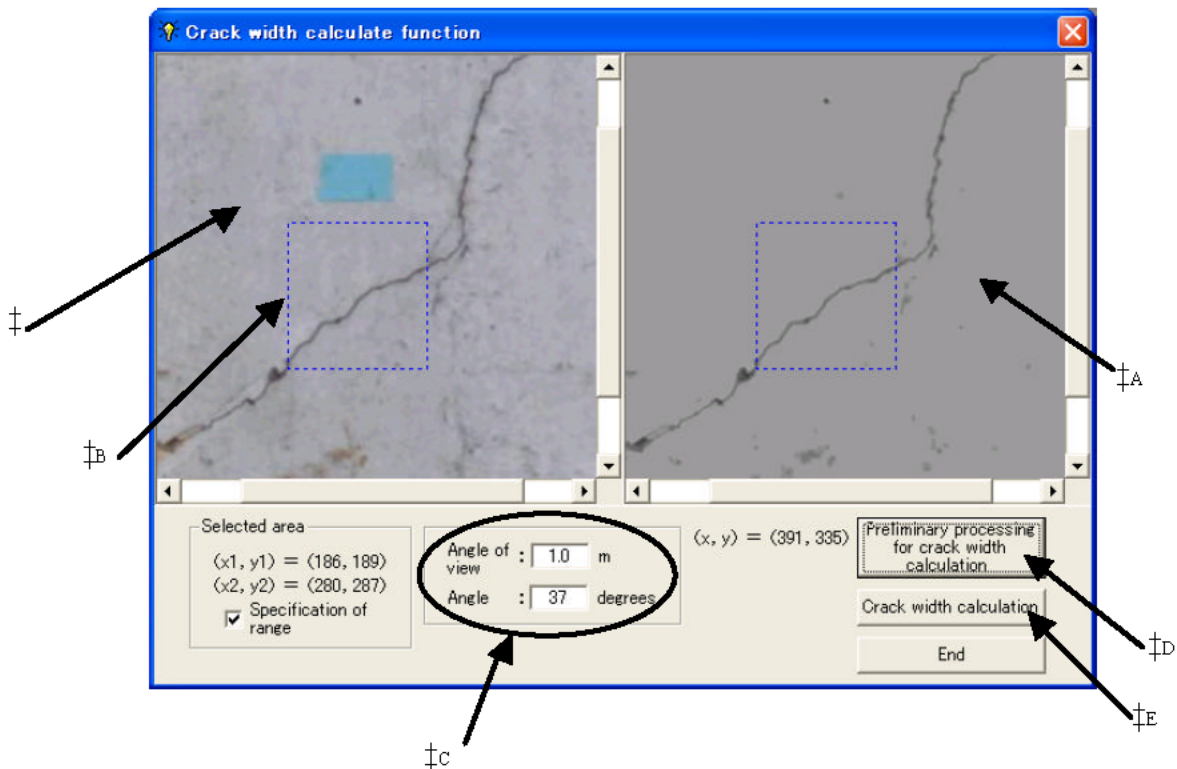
Crack width calculate function

‡

‡A

‡B

Selected area
(x1, y1) = (186, 189)
(x2, y2) = (280, 287)
Specification of range

Angle of view : 1.0 m
Angle : 37 degrees

(x, y) = (391, 335)

Preliminary processing for crack width calculation

Crack width calculation

End

‡D

‡E

‡C